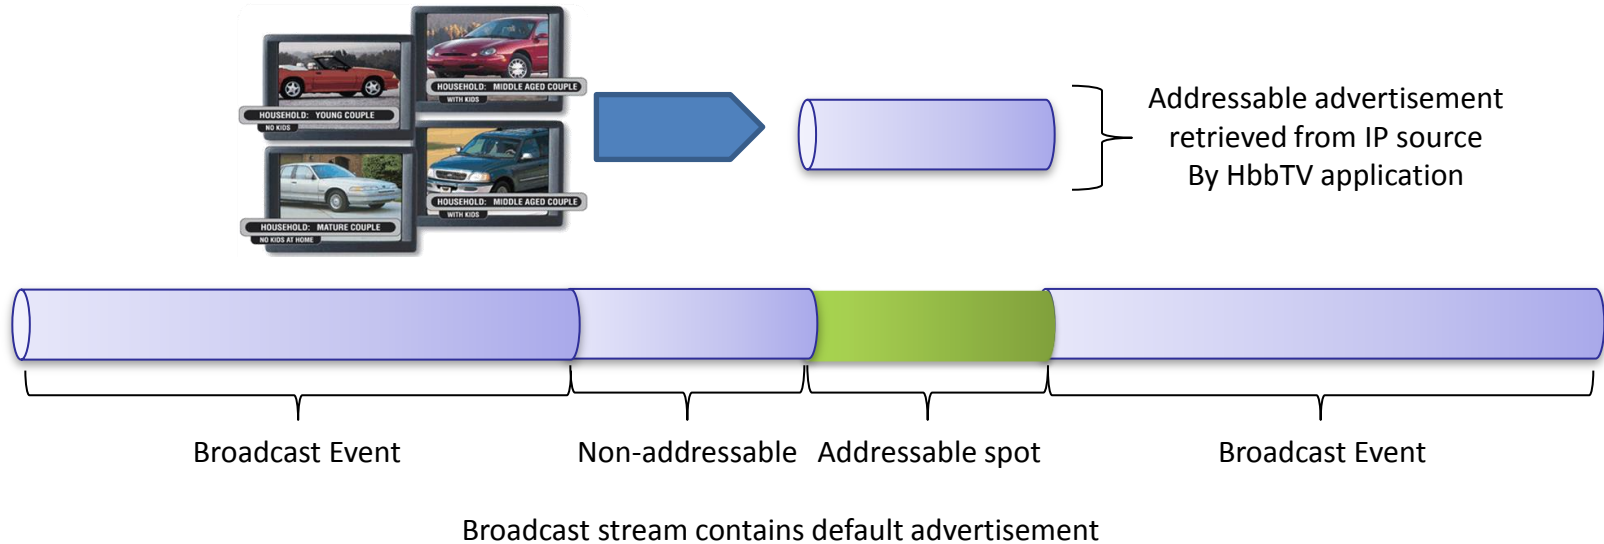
HOUSEHOLD: YOUNG COUPLE
NO KIDS

HOUSEHOLD: MIDDLE AGED COUPLE
WITH KIDS

HOUSEHOLD: MATURE COUPLE
NO KIDS AT HOME

HOUSEHOLD: MIDDLE AGED COUPLE
WITH KIDS

Addressable advertisement retrieved from IP source By HbbTV application

Broadcast Event

Non-addressable

Addressable spot

Broadcast Event

Broadcast stream contains default advertisement